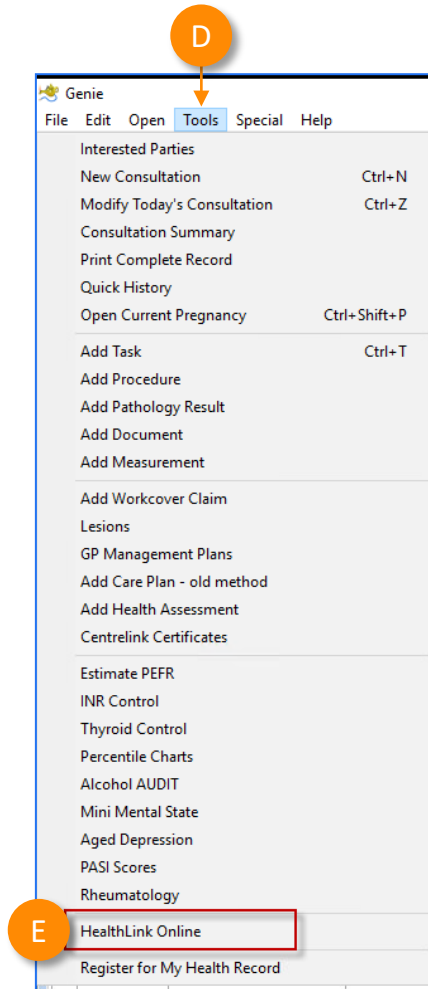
D

Genie

File Edit Open Tools Special Help

Interested Parties
New Consultation Ctrl+N
Modify Today's Consultation Ctrl+Z
Consultation Summary
Print Complete Record
Quick History
Open Current Pregnancy Ctrl+Shift+P

Add Task Ctrl+T
Add Procedure
Add Pathology Result
Add Document
Add Measurement

Add Workcover Claim
Lesions
GP Management Plans
Add Care Plan - old method
Add Health Assessment
Centrelink Certificates

Estimate PEFR
INR Control
Thyroid Control
Percentile Charts
Alcohol AUDIT
Mini Mental State
Aged Depression
PASI Scores
Rheumatology

E

HealthLink Online

Register for My Health Record